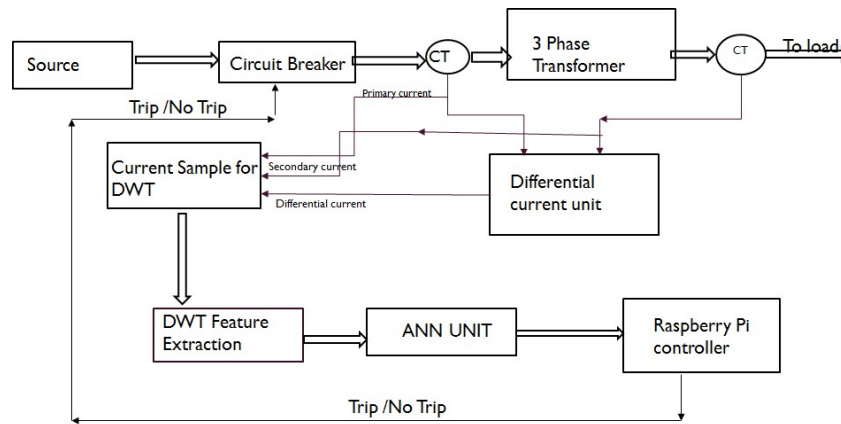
Source

Circuit Breaker

CT

3 Phase Transformer

CT

To load

Trip /No Trip

Primary current

Current Sample for DWT

Secondary current

Differential current

Differential current unit

DWT Feature Extraction

ANN UNIT

Raspberry Pi controller

Trip /No Trip